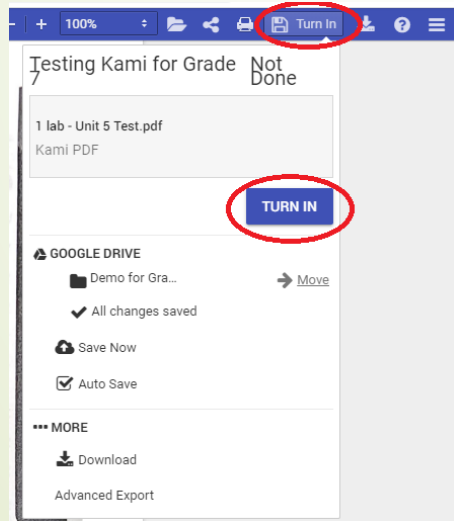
+ 100% Turn In

Testing Kami for Grade 7

Not Done

1 lab - Unit 5 Test.pdf

Kami PDF

TURN IN

GOOGLE DRIVE

Demo for Gra...

Move

All changes saved

Save Now

Auto Save

MORE

Download

Advanced Export